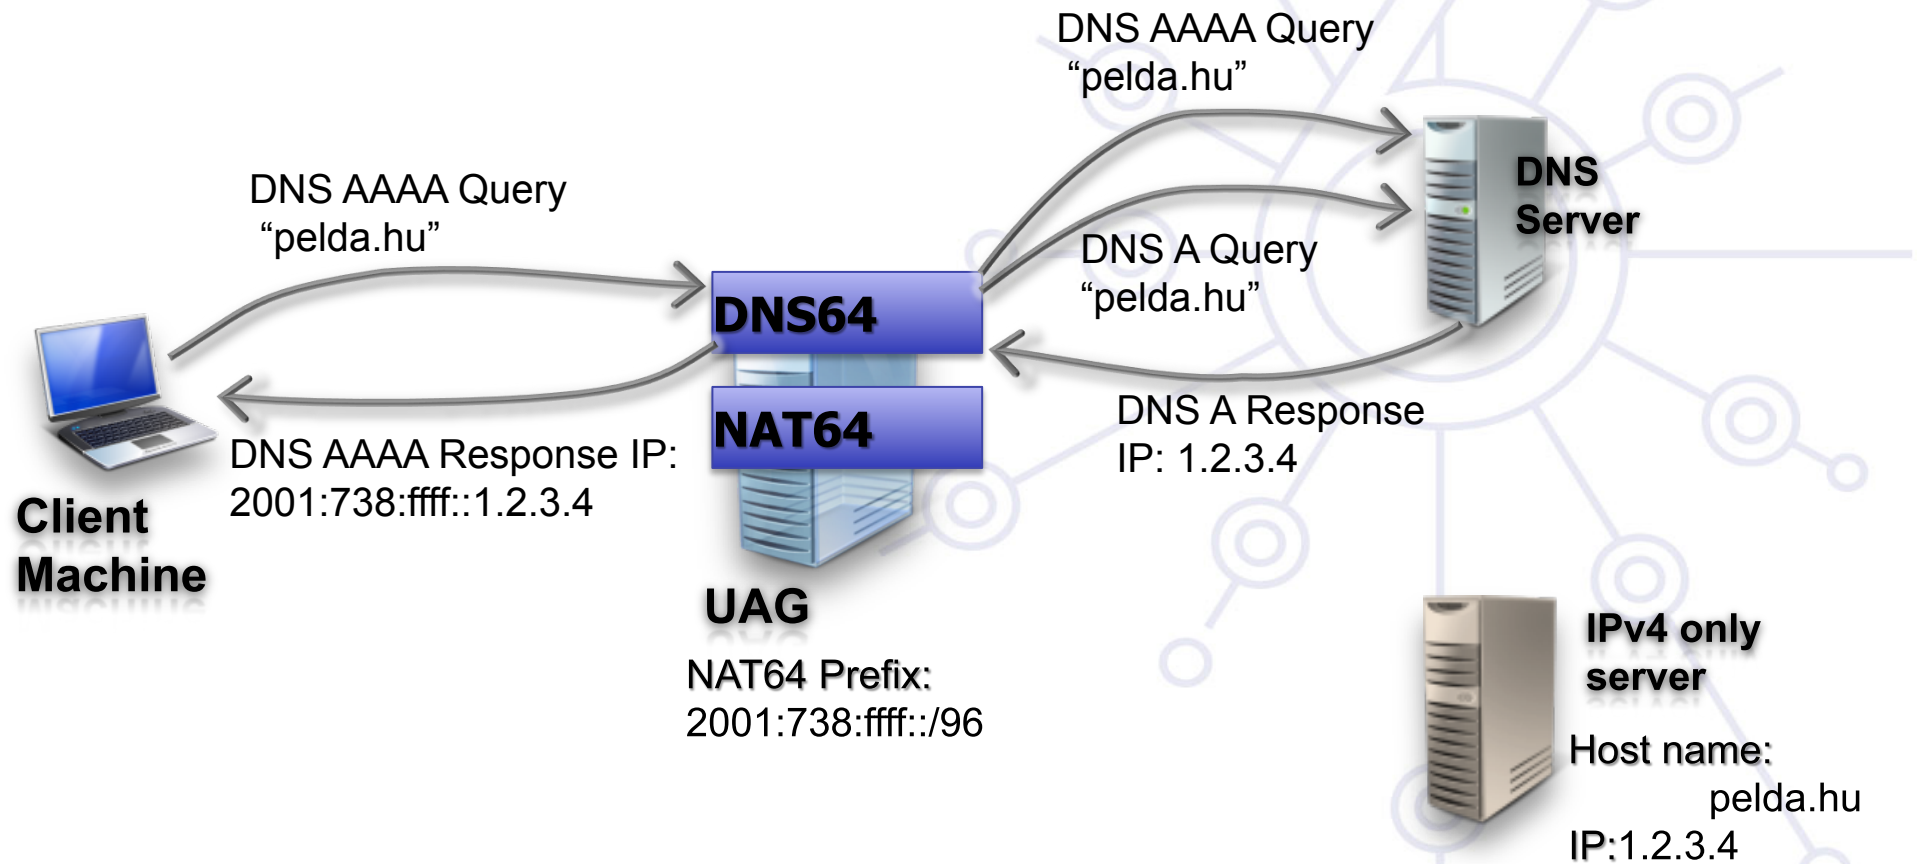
DNS AAAA Query
"pelda.hu"

DNS Server

DNS AAAA Query
"pelda.hu"

DNS A Query
"pelda.hu"

DNS64

NAT64

DNS A Response
IP: 1.2.3.4

DNS AAAA Response IP:
2001:738:ffff::1.2.3.4

Client Machine

UAG

NAT64 Prefix:
2001:738:ffff::/96

IPv4 only server

Host name:
pelda.hu
IP:1.2.3.4